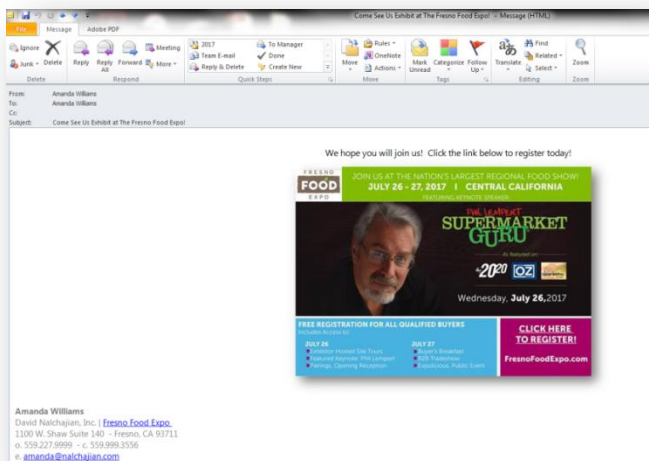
Come See Us Exhibit at The Fresno Food Expo! - Message (HTML)

File Message Adobe PDF

Ignore Junk Delete Delete

Reply Reply All Forward More Meeting Respond

2017 Team E-mail Reply & Delete To Manager Done Create New Quick Steps

Move Rules OneNote Actions Move

Mark Unread Categorize Follow Up Tags

Translate Find Related Select Editing

Zoom Zoom

From: Amanda Williams
To: Amanda Williams
Cc:
Subject: Come See Us Exhibit at The Fresno Food Expo!

We hope you will join us! Click the link below to register today!

FRESNO FOOD EXPO

JOIN US AT THE NATION'S LARGEST REGIONAL FOOD SHOW!

JULY 26 - 27, 2017 | CENTRAL CALIFORNIA

FEATURING KEYNOTE SPEAKER

PHIL LEMPERT

SUPERMARKET GURU

As featured on

20/20 OZ

Wednesday, July 26, 2017

FREE REGISTRATION FOR ALL QUALIFIED BUYERS

Includes Access to:

JULY 26
Exhibitor Hosted Site Tours
Featured Keynote: Phil Lempert
Pairings, Opening Reception

JULY 27
Buyer's Breakfast
B2B Tradeshow
Expolicious, Public Event

CLICK HERE TO REGISTER!

FresnoFoodExpo.com

Amanda Williams
David Nalchajian, Inc. | Fresno Food Expo
1100 W. Shaw Suite 140 - Fresno, CA 93711
o. 559.227.9999 - c. 559.999.3556
e. amanda@nalchajian.com